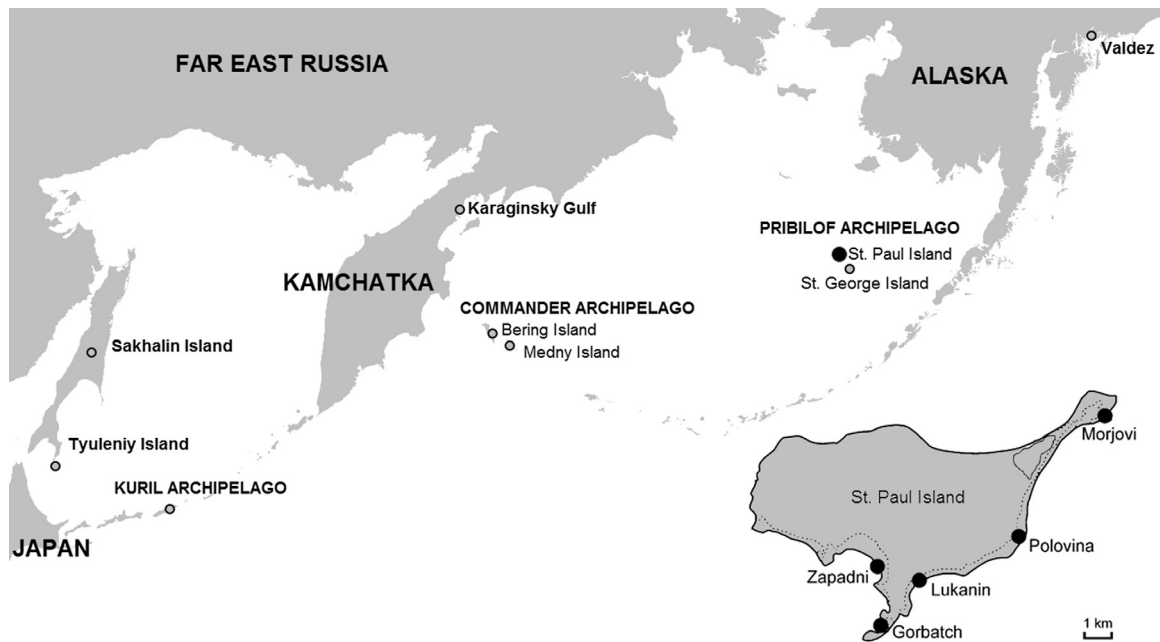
FAR EAST RUSSIA

ALASKA

Valdez

Karaginsky Gulf

PRIBILOF ARCHIPELAGO

St. Paul Island

St. George Island

KAMCHATKA

COMMANDER ARCHIPELAGO

Bering Island

Medny Island

Sakhalin Island

Tyuleniy Island

KURIL ARCHIPELAGO

JAPAN

St. Paul Island

Morjovi

Polovina

Zapadni

Lukanin

Gorbatch

1 km